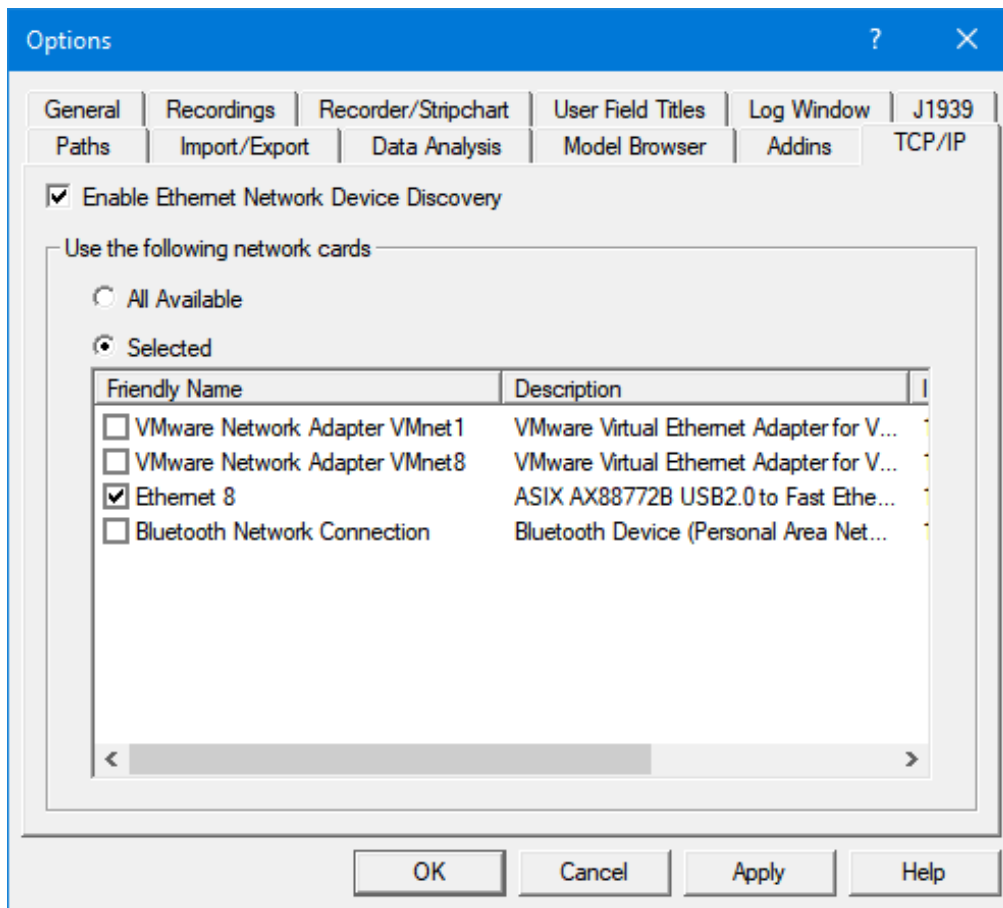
Options ? ×

General | Recordings | Recorder/Stripchart | User Field Titles | Log Window | J1939
Paths | Import/Export | Data Analysis | Model Browser | Addins | TCP/IP

☑ Enable Ethernet Network Device Discovery

Use the following network cards

All Available

Selected

| Friendly Name | Description |
|---|---|
| ☐ VMware Network Adapter VMnet1 | VMware Virtual Ethernet Adapter for V... |
| ☐ VMware Network Adapter VMnet8 | VMware Virtual Ethernet Adapter for V... |
| ☑ Ethernet 8 | ASIX AX88772B USB2.0 to Fast Ethe... |
| ☐ Bluetooth Network Connection | Bluetooth Device (Personal Area Net... |

OK Cancel Apply Help